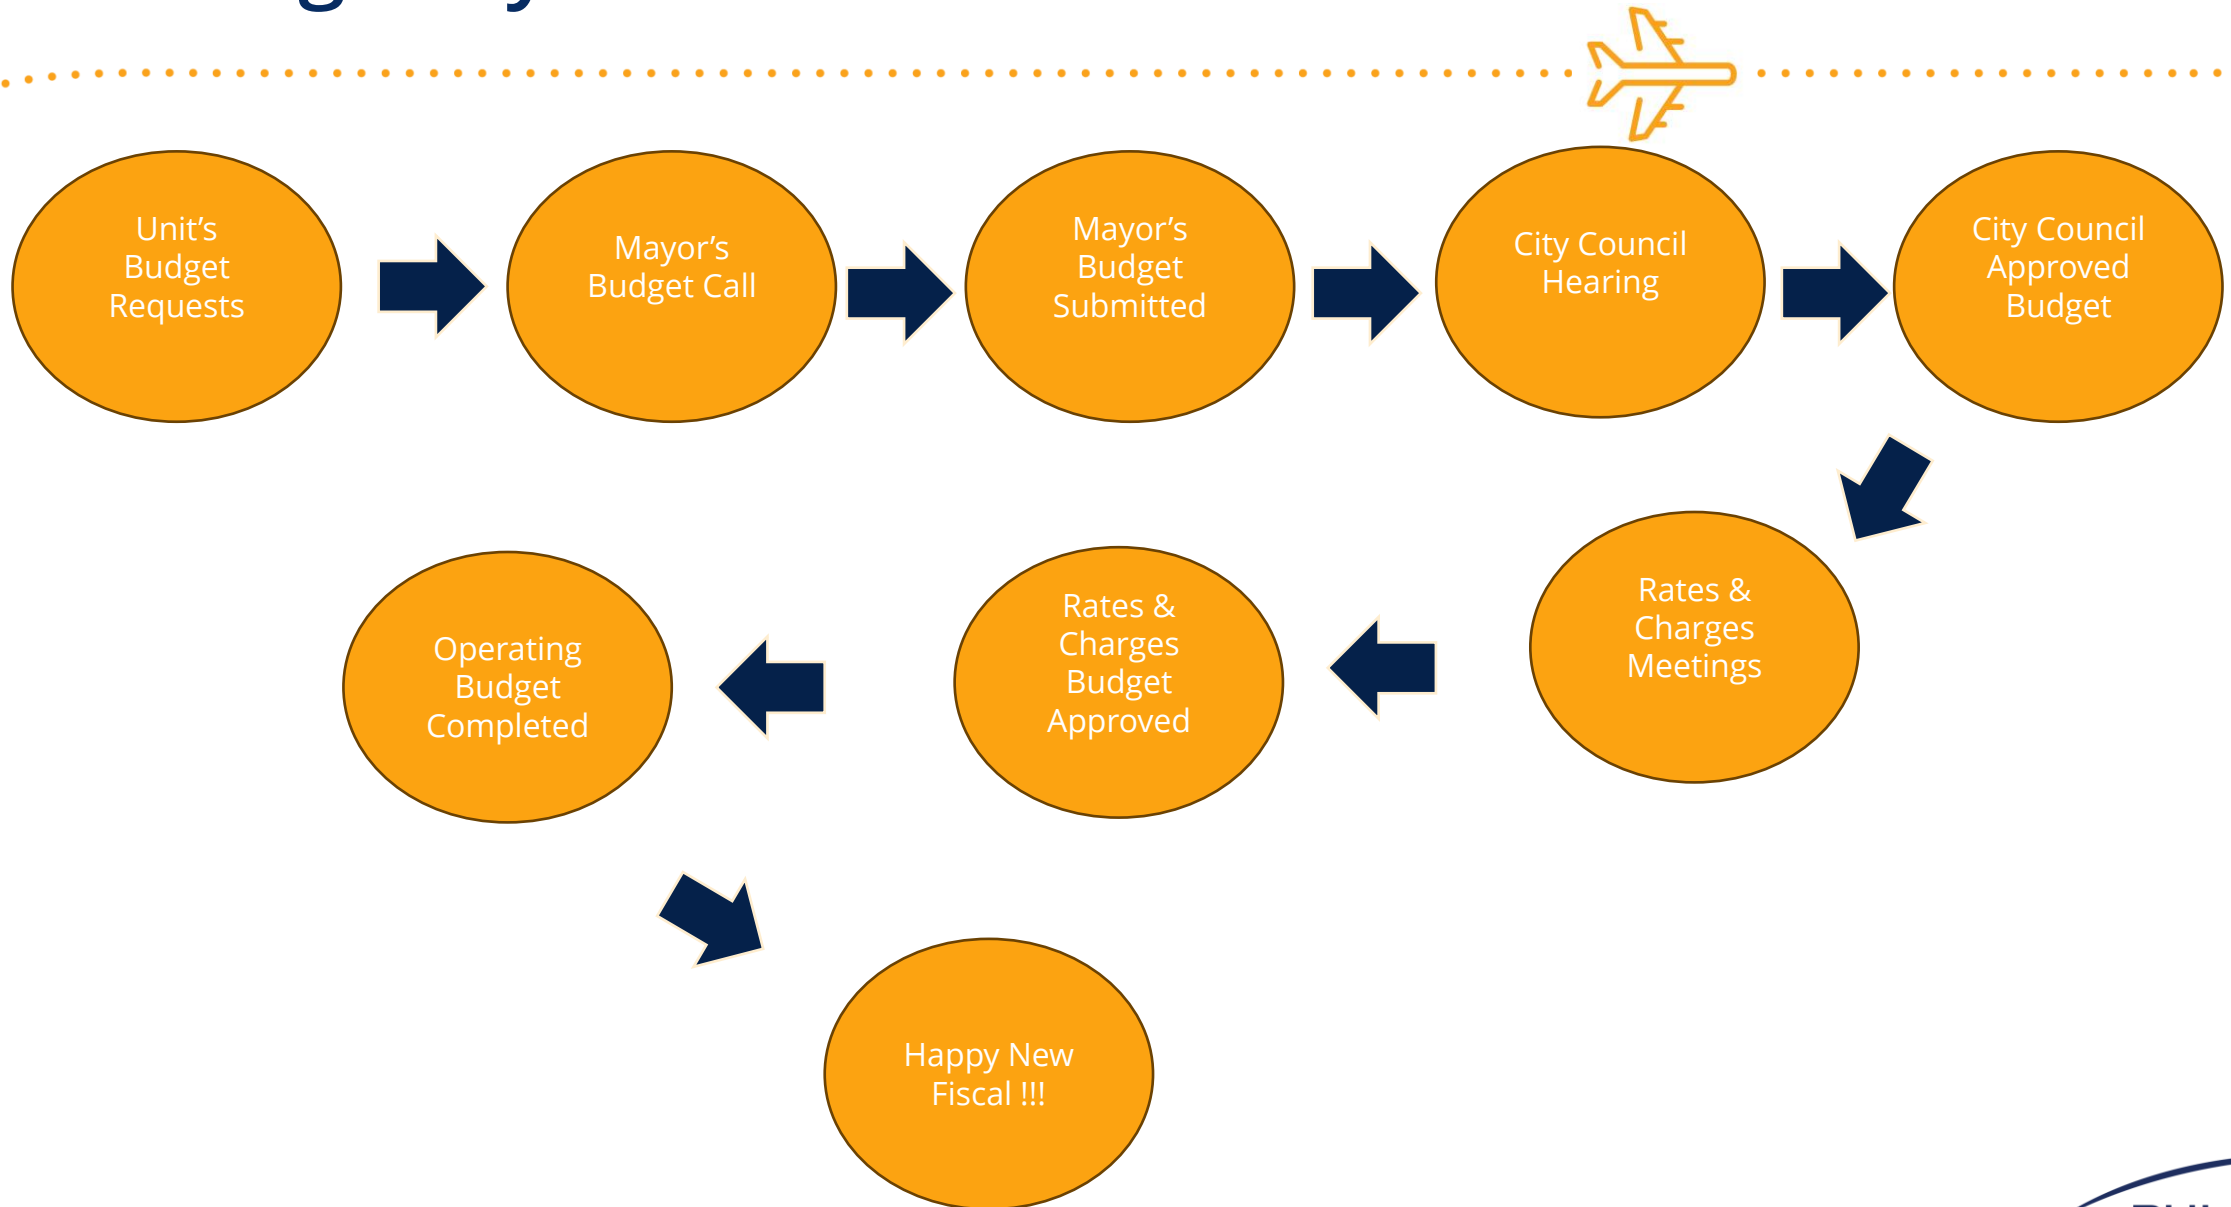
Unit's Budget Requests

Mayor's Budget Call

Mayor's Budget Submitted

City Council Hearing

City Council Approved Budget

Rates & Charges Meetings

Rates & Charges Budget Approved

Operating Budget Completed

Happy New Fiscal !!!